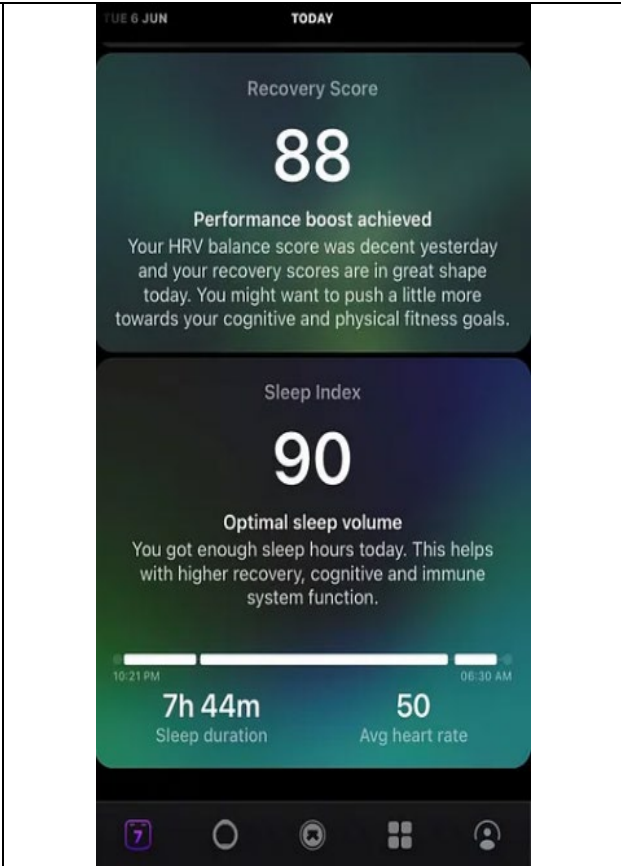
UE 6 JUN

TODAY

Recovery Score

88

Performance boost achieved

Your HRV balance score was decent yesterday and your recovery scores are in great shape today. You might want to push a little more towards your cognitive and physical fitness goals.

Sleep Index

90

Optimal sleep volume

You got enough sleep hours today. This helps with higher recovery, cognitive and immune system function.

10:21 PM

06:30 AM

7h 44m

Sleep duration

50

Avg heart rate

7